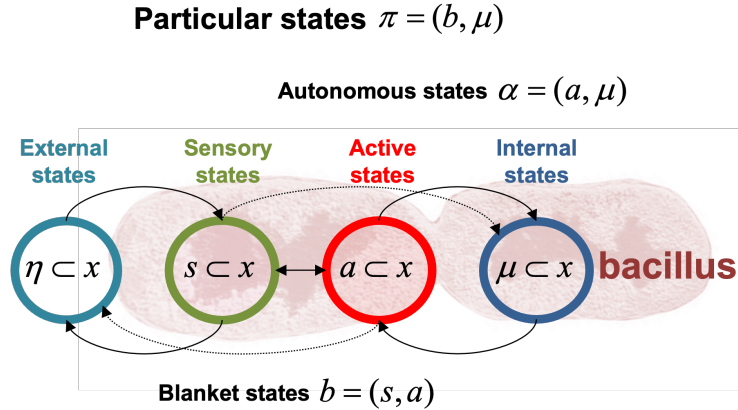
Particular states $\pi = (b, \mu)$

Autonomous states $\alpha = (a, \mu)$

External states

Sensory states

Active states

Internal states

$\eta \subset x$

$s \subset x$

$a \subset x$

$\mu \subset x$

bacillus

Blanket states $b = (s, a)$